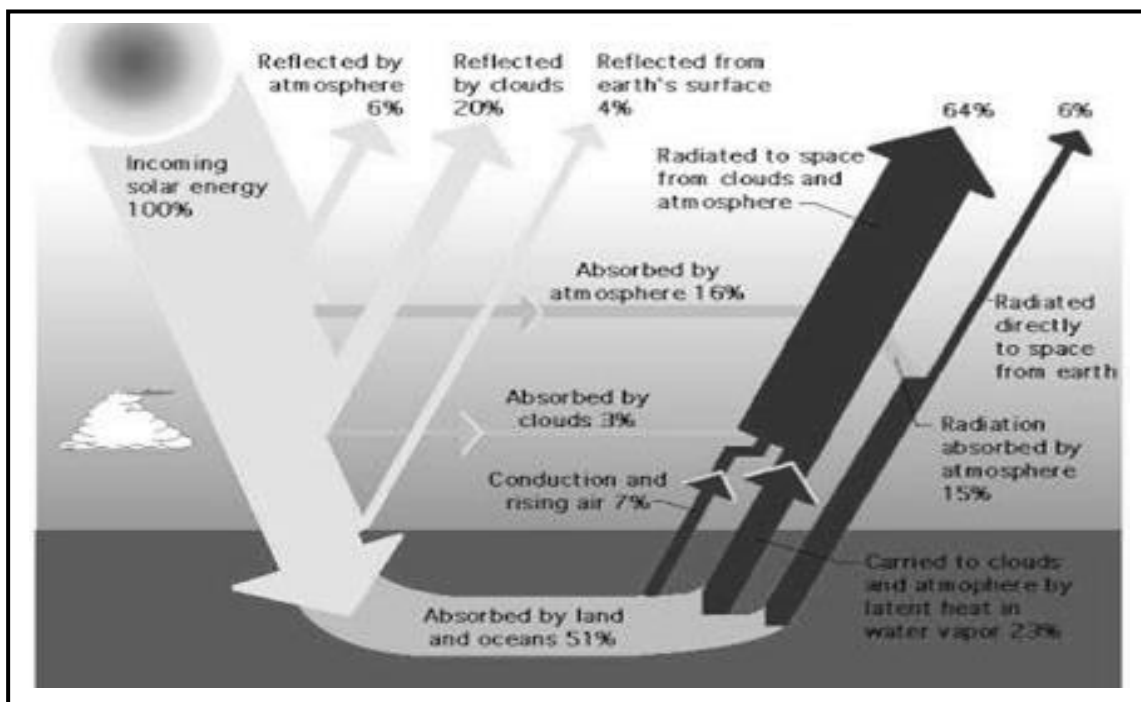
Reflected by atmosphere 6%

Reflected by clouds 20%

Reflected from earth's surface 4%

64%

6%

Incoming solar energy 100%

Radiated to space from clouds and atmosphere

Absorbed by atmosphere 16%

Radiated directly to space from earth

Absorbed by clouds 3%

Radiation absorbed by atmosphere 15%

Conduction and rising air 7%

Carried to clouds and atmophere by latent heat in water vapor 23%

Absorbed by land and oceans 51%